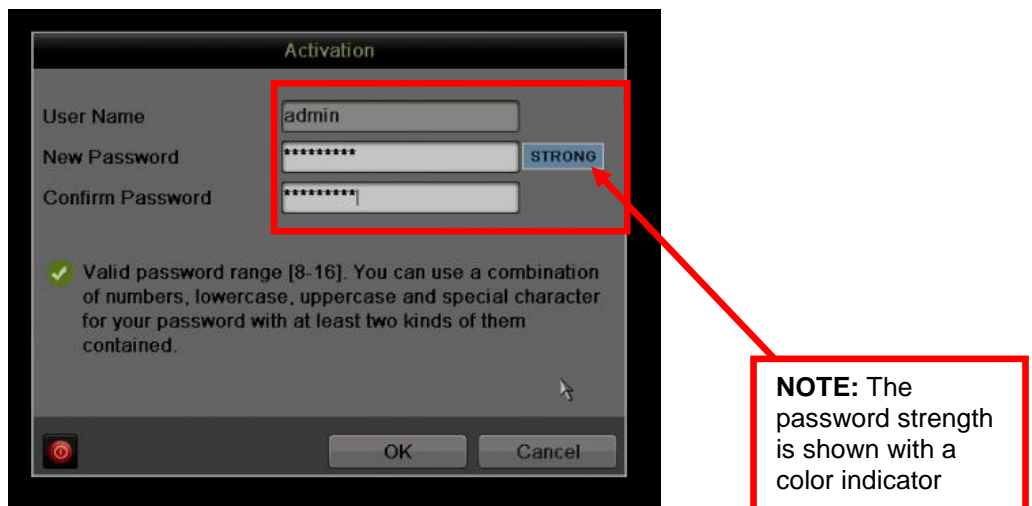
Activation

User Name admin

New Password ********** STRONG

Confirm Password **********

Valid password range [8-16]. You can use a combination of numbers, lowercase, uppercase and special character for your password with at least two kinds of them contained.

OK Cancel

**NOTE:** The password strength is shown with a color indicator